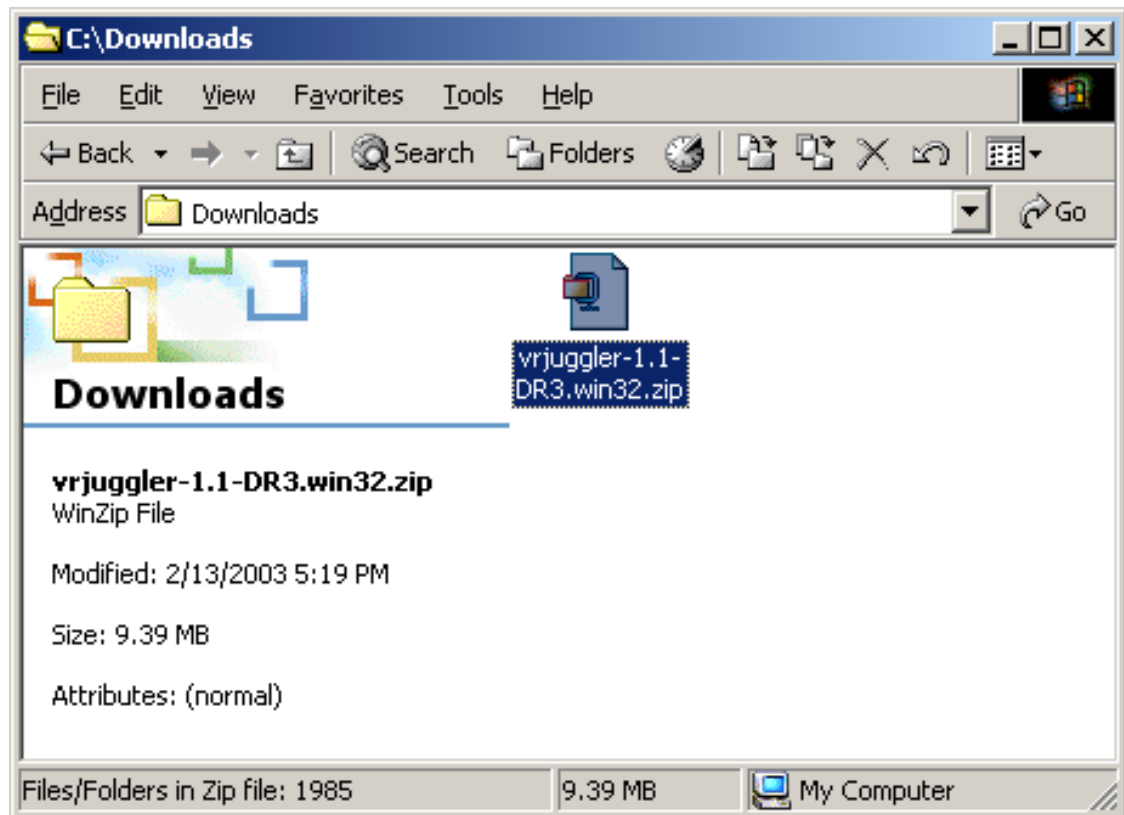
C:\Downloads

File Edit View Favorites Tools Help

Back Search Folders

Address Downloads Go

Downloads

vrjuggler-1.1-DR3.win32.zip

vrjuggler-1.1-DR3.win32.zip
WinZip File

Modified: 2/13/2003 5:19 PM

Size: 9.39 MB

Attributes: (normal)

Files/Folders in Zip file: 1985 | 9.39 MB | My Computer